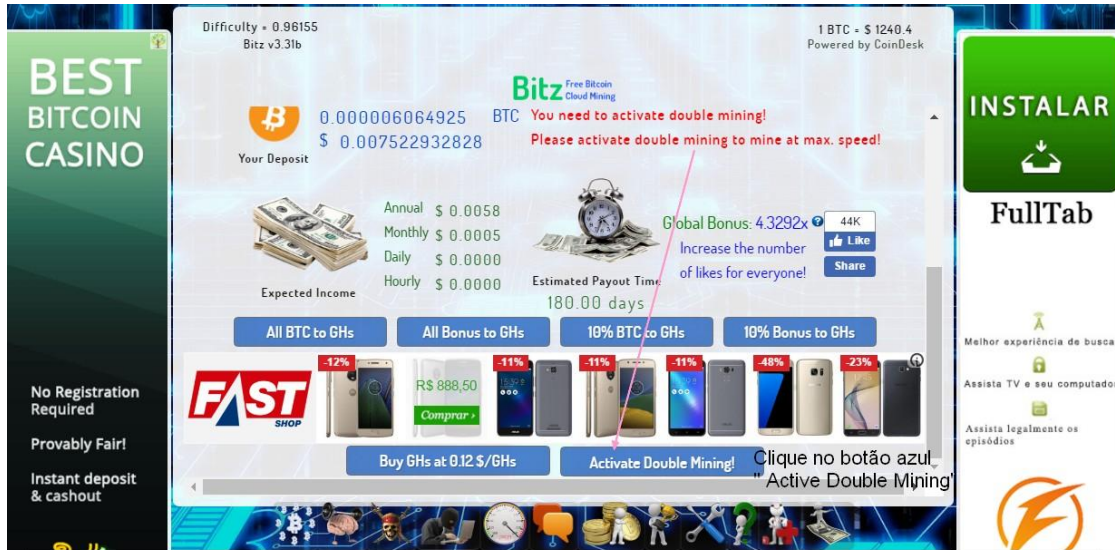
BEST BITCOIN CASINO

No Registration Required

Provably Fair!

Instant deposit & cashout

Difficulty = 0.96155
Bitz v3.31b

1 BTC = $ 1240.4
Powered by CoinDesk

Bitz Free Bitcoin Cloud Mining

0.000006064925 BTC
$ 0.007522932828

Your Deposit

You need to activate double mining!
Please activate double mining to mine at max. speed!

Annual $ 0.0058
Monthly $ 0.0005
Daily $ 0.0000
Hourly $ 0.0000

Expected Income

Estimated Payout Time
180.00 days

Global Bonus: 4.3292x
Increase the number of likes for everyone!

44K
Like
Share

All BTC to GHs
All Bonus to GHs
10% BTC to GHs
10% Bonus to GHs

FAST SHOP
-12%
R$ 888,50
Comprar ›
-11%
-11%
-11%
-48%
-23%

Buy GHs at 0.12 $/GHs
Activate Double Mining!

Clique no botão azul " Active Double Mining"

INSTALAR
FullTab
Melhor experiência de busca
Assista TV e seu computador
Assista legalmente os episódios